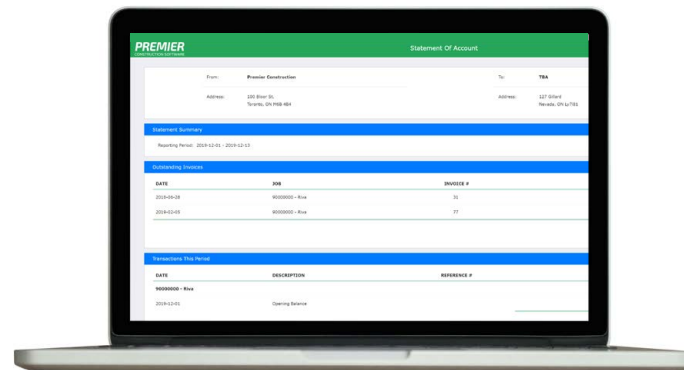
PREMIER
CONSTRUCTION SOFTWARE

Statement Of Account

From: Premier Construction

Address: 100 Bloor St.
Toronto, ON M6B 4B4

To: TBA

Address: 127 Gillard
Nevada, ON L1T8S

Statement Summary

Reporting Period: 2019-12-01 - 2019-12-13

Outstanding Invoices

| DATE | JOB | INVOICE # |
|---|---|---|
| 2019-04-28 | 90000000 - Riva | 31 |
| 2019-01-03 | 90000000 - Riva | 77 |

Transactions This Period

| DATE | DESCRIPTION | REFERENCE # |
|---|---|---|
| 90000000 - Riva | | |
| 2019-12-01 | Opening Balance | |